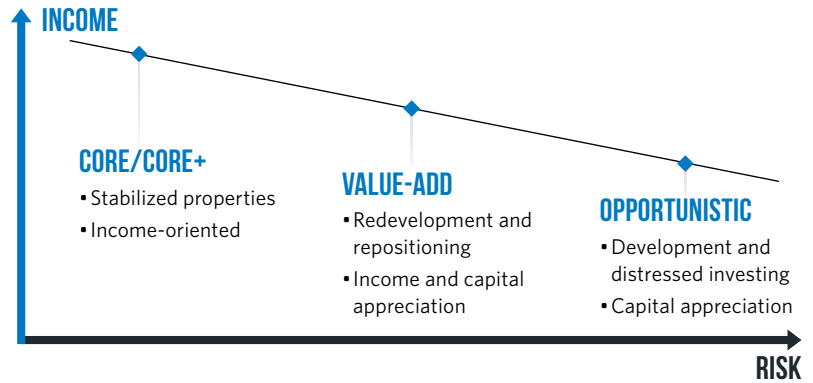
INCOME

CORE/CORE+
• Stabilized properties
• Income-oriented

VALUE-ADD
• Redevelopment and repositioning
• Income and capital appreciation

OPPORTUNISTIC
• Development and distressed investing
• Capital appreciation

RISK